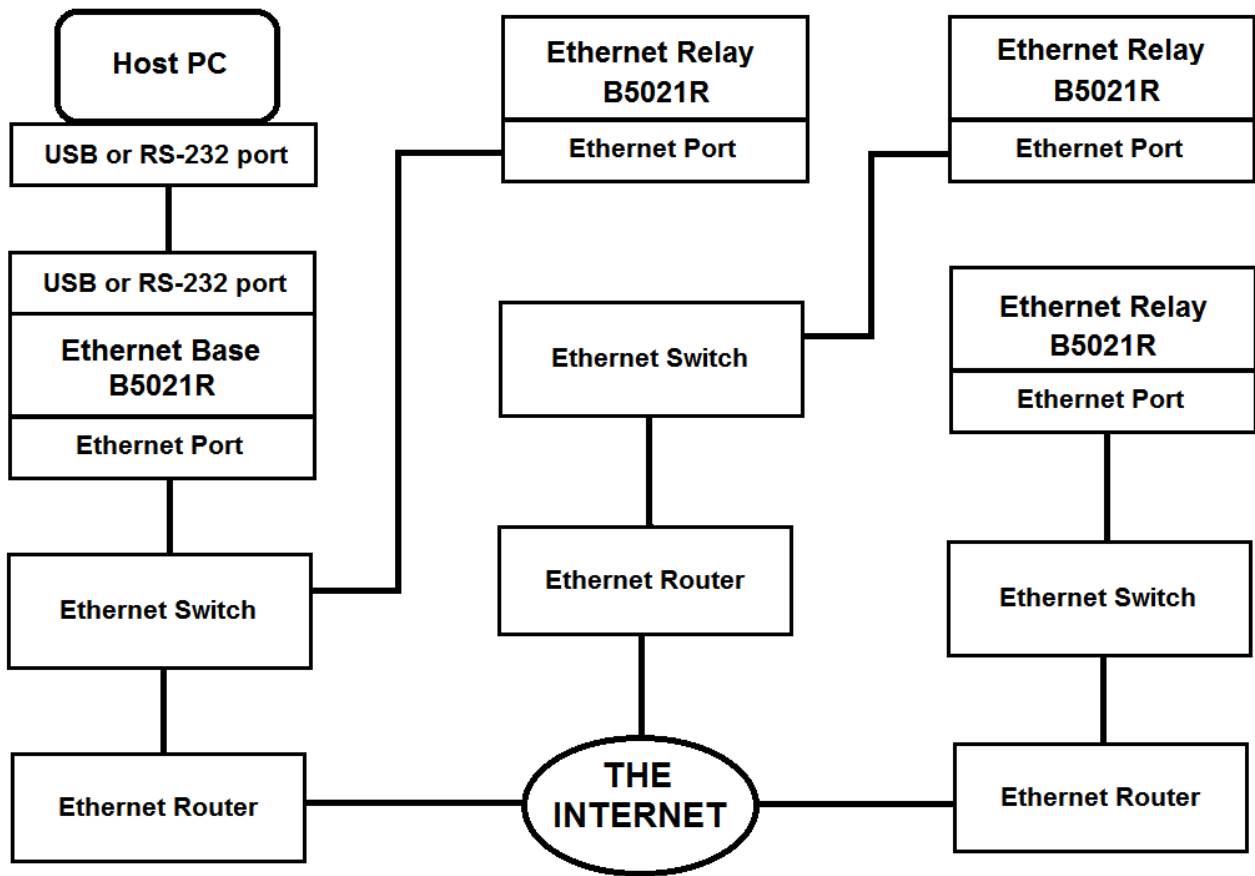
Host PC

USB or RS-232 port

USB or RS-232 port

Ethernet Base B5021R

Ethernet Port

Ethernet Switch

Ethernet Router

Ethernet Relay B5021R

Ethernet Port

Ethernet Switch

Ethernet Router

THE INTERNET

Ethernet Relay B5021R

Ethernet Port

Ethernet Relay B5021R

Ethernet Port

Ethernet Switch

Ethernet Router